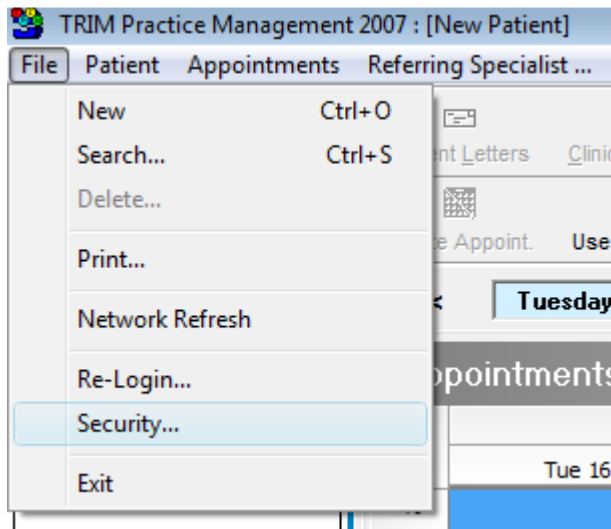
TRIM Practice Management 2007 : [New Patient]

File Patient Appointments Referring Specialist ...

New Ctrl+O
Search... Ctrl+S
Delete...
Print...
Network Refresh
Re-Login...
Security...
Exit

ent Letters Clinic
e Appoint. Use
Tuesday
ppointments
Tue 16